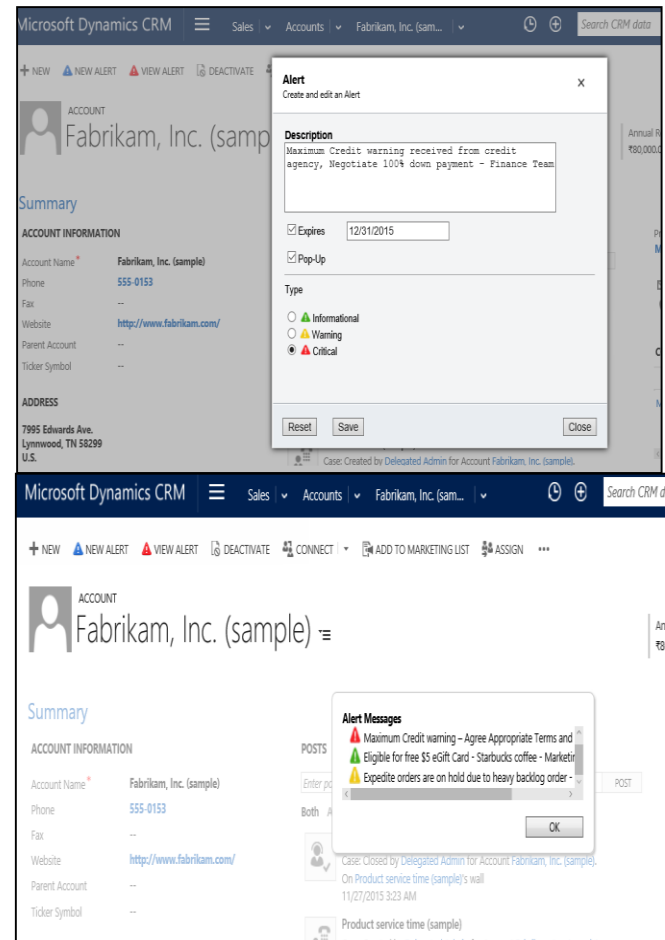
Microsoft Dynamics CRM Sales Accounts Fabrikam, Inc. (sam... Search CRM data

+ NEW NEW ALERT VIEW ALERT DEACTIVATE

ACCOUNT
Fabrikam, Inc. (samp

Annual R
₹80,000.0

Summary

ACCOUNT INFORMATION

Account Name* Fabrikam, Inc. (sample)
Phone 555-0153
Fax --
Website http://www.fabrikam.com/
Parent Account --
Ticker Symbol --

ADDRESS

7995 Edwards Ave.
Lynnwood, TN 58299
U.S.

Alert
Create and edit an Alert

Description
Maximum Credit warning received from credit agency, Negotiate 100% down payment - Finance Team

Expires 12/31/2015

Pop-Up

Type

Informational
Warning
Critical

Reset Save Close

Case: Created by Delegated Admin for Account Fabrikam, Inc. (sample).

Microsoft Dynamics CRM Sales Accounts Fabrikam, Inc. (sam... Search CRM d

+ NEW NEW ALERT VIEW ALERT DEACTIVATE CONNECT ADD TO MARKETING LIST ASSIGN •••

ACCOUNT
Fabrikam, Inc. (sample)

An
₹8

Summary

ACCOUNT INFORMATION

Account Name* Fabrikam, Inc. (sample)
Phone 555-0153
Fax --
Website http://www.fabrikam.com/
Parent Account --
Ticker Symbol --

POSTS

Enter po

POST

Both A

Alert Messages
Maximum Credit warning – Agree Appropriate Terms and
Eligible for free $5 eGift Card - Starbucks coffee - Marketir
Expedite orders are on hold due to heavy backlog order -

OK

Case: Closed by Delegated Admin for Account Fabrikam, Inc. (sample).
On Product service time (sample)'s wall
11/27/2015 3:23 AM

Product service time (sample)